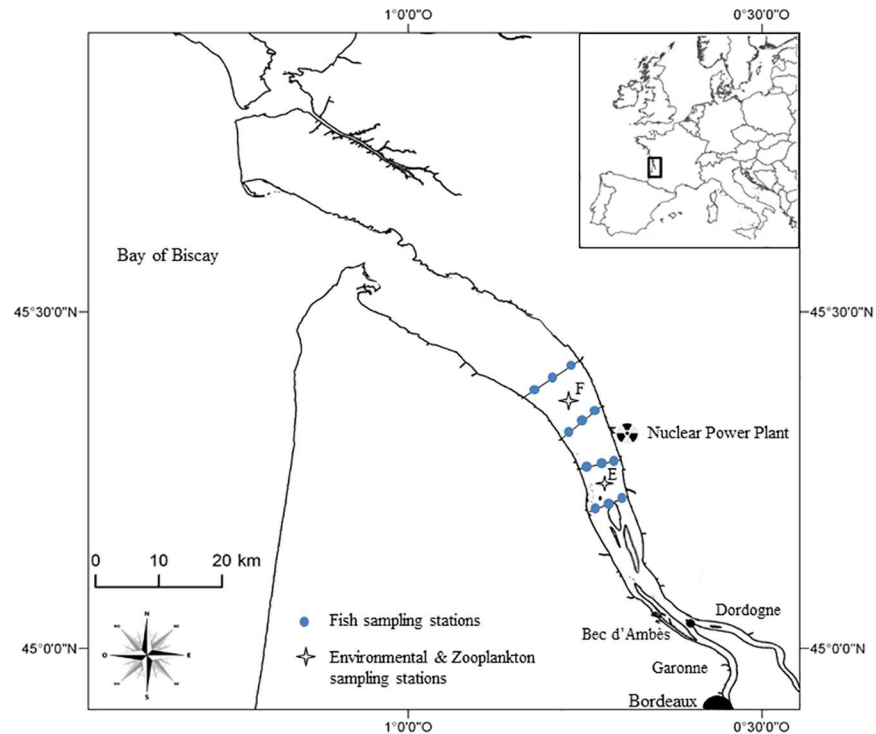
1°0'0"O
0°30'0"O
Bay of Biscay
45°30'0"N
45°30'0"N
F
Nuclear Power Plant
E
0 10 20 km
Fish sampling stations
Environmental & Zooplankton sampling stations
Dordogne
Bec d'Ambès
Garonne
Bordeaux
45°0'0"N
45°0'0"N
N
O
E
S
1°0'0"O
0°30'0"O